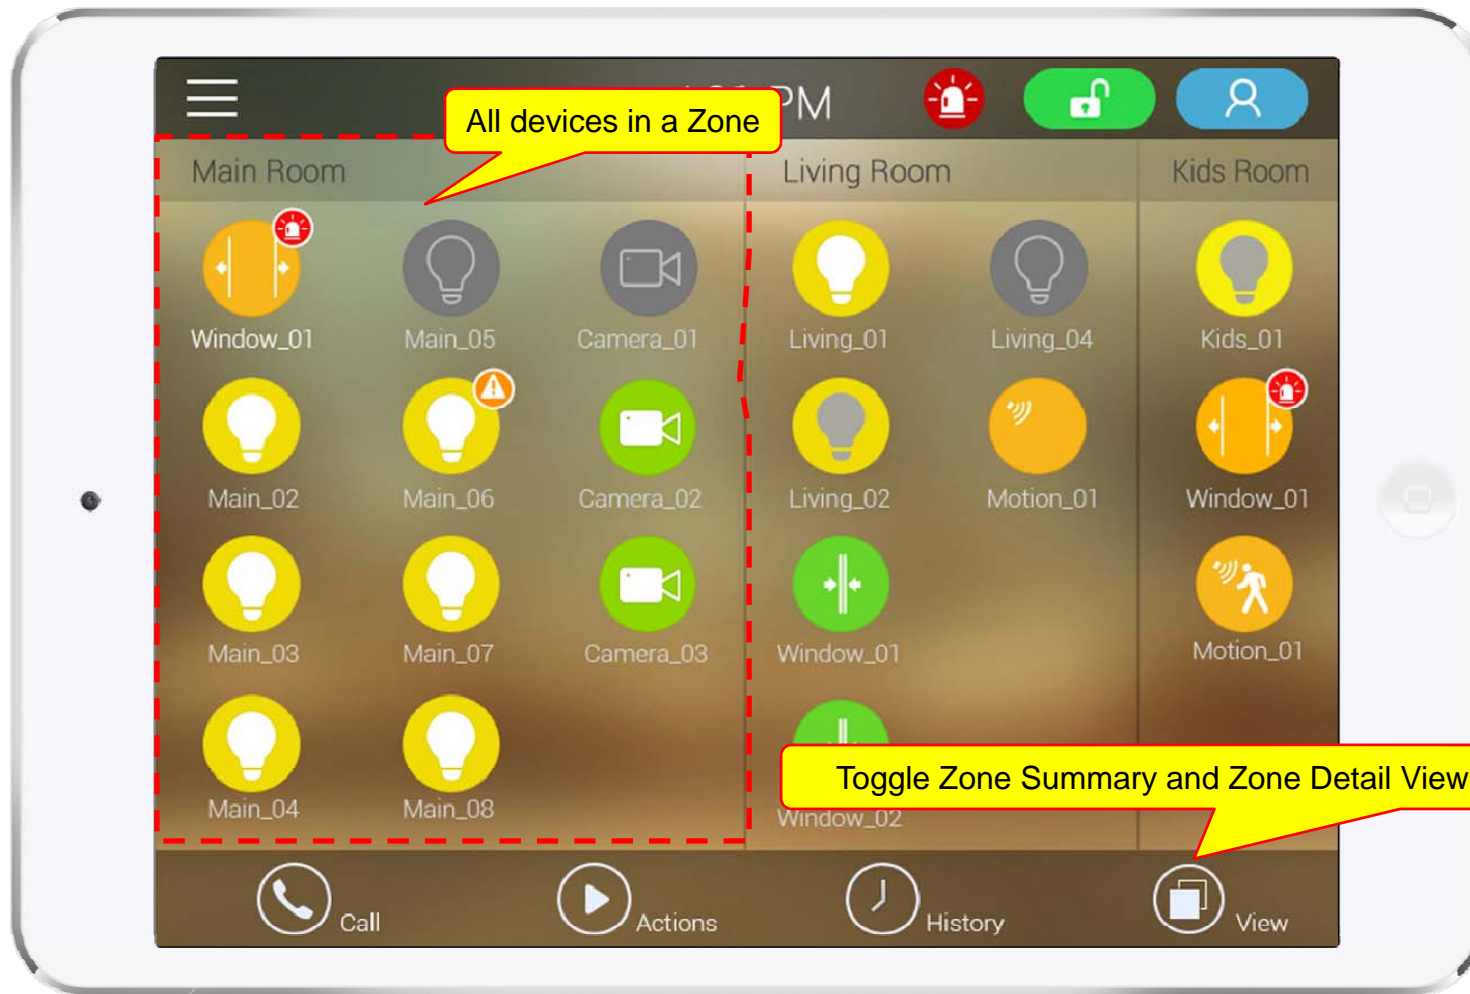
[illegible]PM

All devices in a Zone

Main Room

Living Room

Kids Room

Window_01

Main_05

Camera_01

Living_01

Living_04

Kids_01

Main_02

Main_06

Camera_02

Living_02

Motion_01

Window_01

Main_03

Main_07

Camera_03

Window_01

Motion_01

Main_04

Main_08

Window_02

Toggle Zone Summary and Zone Detail View

Call

Actions

History

View